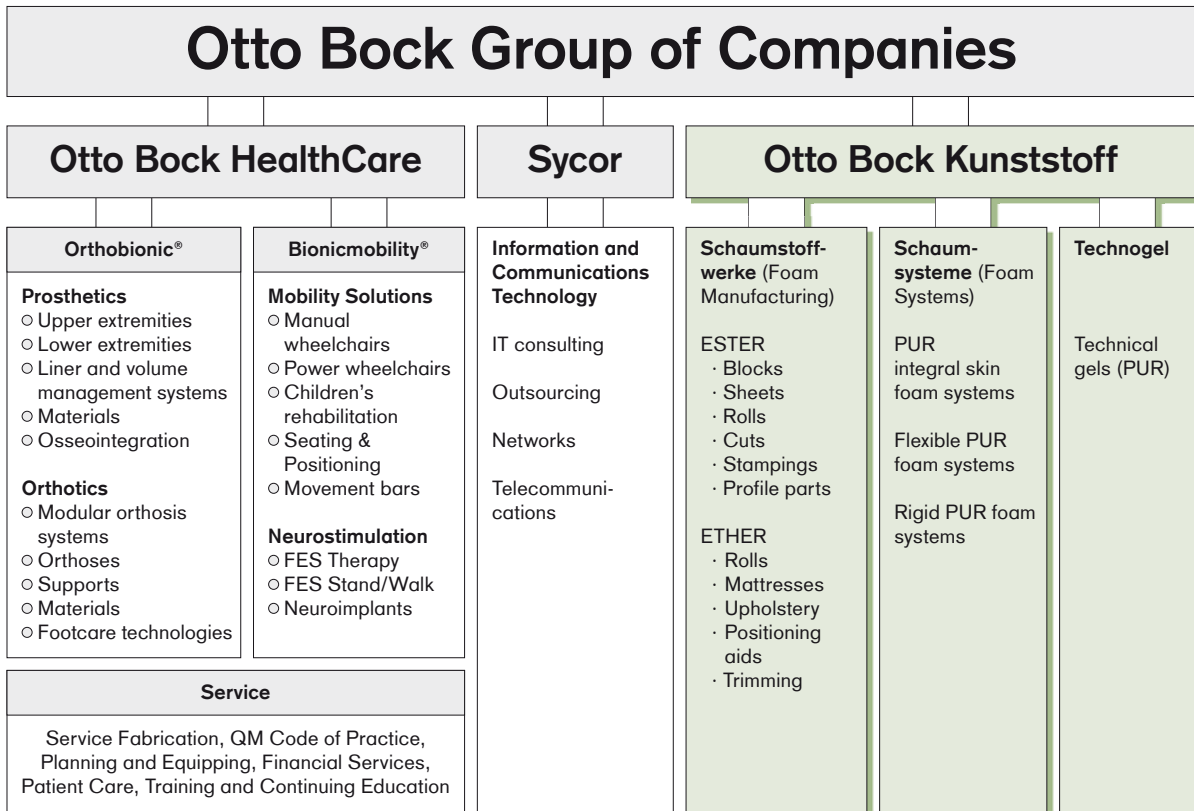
Otto Bock Group of Companies

Otto Bock HealthCare

Sycor

Otto Bock Kunststoff

Orthobionic®

Prosthetics
○ Upper extremities
○ Lower extremities
○ Liner and volume management systems
○ Materials
○ Osseointegration

Orthotics
○ Modular orthosis systems
○ Orthoses
○ Supports
○ Materials
○ Footcare technologies

Bionicmobility®

Mobility Solutions
○ Manual wheelchairs
○ Power wheelchairs
○ Children's rehabilitation
○ Seating & Positioning
○ Movement bars

Neurostimulation
○ FES Therapy
○ FES Stand/Walk
○ Neuroimplants

Service

Service Fabrication, QM Code of Practice, Planning and Equipping, Financial Services, Patient Care, Training and Continuing Education

Information and Communications Technology

IT consulting

Outsourcing

Networks

Telecommunications

Schaumstoffwerke (Foam Manufacturing)

ESTER
· Blocks
· Sheets
· Rolls
· Cuts
· Stampings
· Profile parts

ETHER
· Rolls
· Mattresses
· Upholstery
· Positioning aids
· Trimming

Schaumsysteme (Foam Systems)

PUR integral skin foam systems

Flexible PUR foam systems

Rigid PUR foam systems

Technogel

Technical gels (PUR)